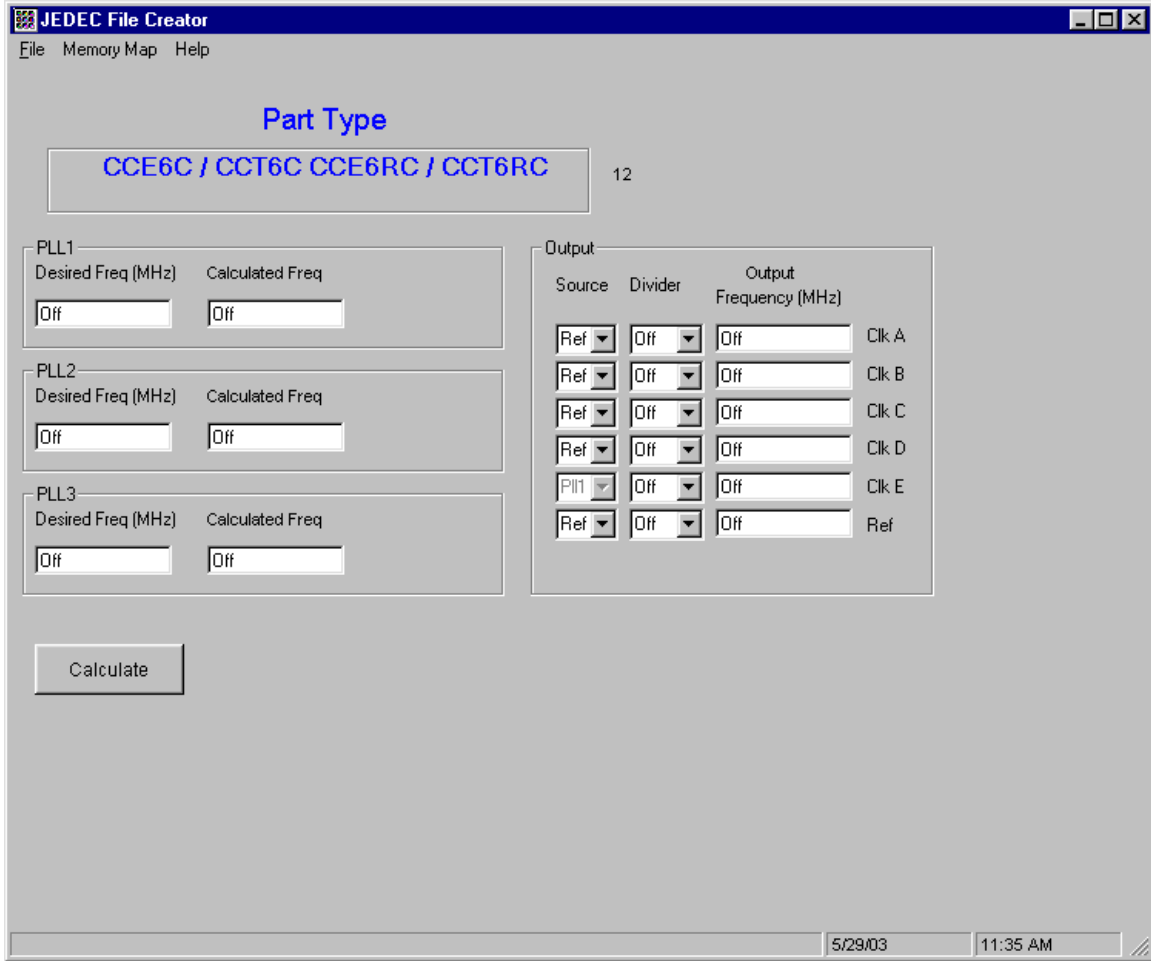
JEDEC File Creator

File Memory Map Help

Part Type

CCE6C / CCT6C CCE6RC / CCT6RC

12

PLL1
Desired Freq (MHz) Calculated Freq
Off Off

PLL2
Desired Freq (MHz) Calculated Freq
Off Off

PLL3
Desired Freq (MHz) Calculated Freq
Off Off

Output

| Source | Divider | Output Frequency (MHz) | |
|---|---|---|---|
| Ref | Off | Off | Clk A |
| Ref | Off | Off | Clk B |
| Ref | Off | Off | Clk C |
| Ref | Off | Off | Clk D |
| Pll1 | Off | Off | Clk E |
| Ref | Off | Off | Ref |

Calculate

5/29/03 11:35 AM